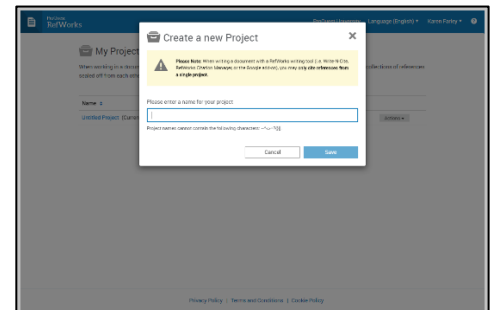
ProQuest RefWorks

ProQuest University Language (English) ▾ Karen Farley ▾

My Project

When working in a docum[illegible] collection of all references pulled off from each othe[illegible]

Name

Untitled Project (Curre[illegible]

Actions ▾

Create a new Project

×

Please Note: When writing a document with a RefWorks writing tool (i.e. Write-N-Cite, RefWorks Citation Manager, or the Google add-on), you may only cite references from a single project.

Please enter a name for your project

Project names cannot contain the following characters: ~%/\:*?[]

Cancel

Save

Privacy Policy | Terms and Conditions | Cookie Policy